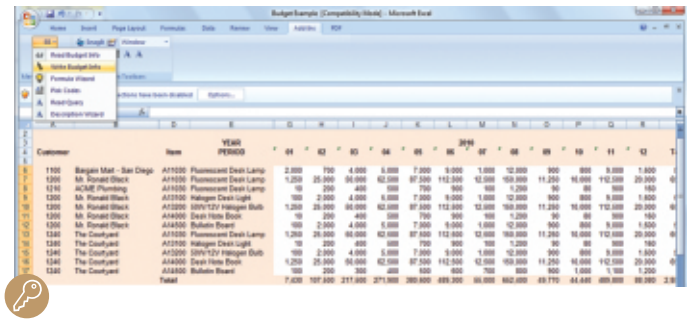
Budget Example [Compatibility Mode] - Microsoft Excel

Home Insert Page Layout Formulas Data Review View Add-Ins PDF

Read Budget Info
Write Budget Info
Formula Wizard
Pick Codes
Read Query
Description Wizard

Window

Options...

| | A | B | C | D | E | F | G | H | I | J | K | L | M | N | O | P | Q | R |
|---|---|---|---|---|---|---|---|---|---|---|---|---|---|---|---|---|---|---|
| 2 | | | | | YEAR | | | | | | | 2010 | | | | | | |
| 3 | Customer | | Item | | PERIOD | | 01 | 02 | 03 | 04 | 05 | 06 | 07 | 08 | 09 | 10 | 11 | 12 |
| 5 | 1100 | Bargain Mart - San Diego | A11000 | Fluorescent Desk Lamp | | | 2,000 | 750 | 4,000 | 5,000 | 7,000 | 9,000 | 1,000 | 12,000 | 900 | 800 | 9,000 | 1,500 |
| 6 | 1200 | Mr. Ronald Black | A11000 | Fluorescent Desk Lamp | | | 1,250 | 25,000 | 50,000 | 62,500 | 87,500 | 112,500 | 12,500 | 150,000 | 11,250 | 10,000 | 112,500 | 20,000 |
| 7 | 1210 | ACME Plumbing | A11000 | Fluorescent Desk Lamp | | | 10 | 200 | 400 | 500 | 750 | 900 | 100 | 1,200 | 90 | 80 | 900 | 160 |
| 8 | 1200 | Mr. Ronald Black | A13100 | Halogen Desk Light | | | 100 | 2,000 | 4,000 | 5,000 | 7,000 | 9,000 | 1,000 | 12,000 | 900 | 800 | 9,000 | 1,500 |
| 9 | 1200 | Mr. Ronald Black | A13200 | 50W/12V Halogen Bulb | | | 1,250 | 25,000 | 50,000 | 62,500 | 87,500 | 112,500 | 12,500 | 150,000 | 11,250 | 10,000 | 112,500 | 20,000 |
| 10 | 1200 | Mr. Ronald Black | A14000 | Desk Note Book | | | 10 | 200 | 400 | 500 | 750 | 900 | 100 | 1,200 | 90 | 80 | 900 | 160 |
| 11 | 1200 | Mr. Ronald Black | A14500 | Bulletin Board | | | 100 | 2,000 | 4,000 | 5,000 | 7,000 | 9,000 | 1,000 | 12,000 | 900 | 800 | 9,000 | 1,500 |
| 12 | 1340 | The Courtyard | A11000 | Fluorescent Desk Lamp | | | 1,250 | 25,000 | 50,000 | 62,500 | 87,500 | 112,500 | 12,500 | 150,000 | 11,250 | 10,000 | 112,500 | 20,000 |
| 13 | 1340 | The Courtyard | A13100 | Halogen Desk Light | | | 10 | 200 | 400 | 500 | 750 | 900 | 100 | 1,200 | 90 | 80 | 900 | 160 |
| 14 | 1340 | The Courtyard | A13200 | 50W/12V Halogen Bulb | | | 100 | 2,000 | 4,000 | 5,000 | 7,000 | 9,000 | 1,000 | 12,000 | 900 | 800 | 9,000 | 1,500 |
| 15 | 1340 | The Courtyard | A14000 | Desk Note Book | | | 1,250 | 25,000 | 50,000 | 62,500 | 87,500 | 112,500 | 12,500 | 150,000 | 11,250 | 10,000 | 112,500 | 20,000 |
| 16 | 1340 | The Courtyard | A14500 | Bulletin Board | | | 100 | 200 | 300 | 400 | 500 | 600 | 700 | 800 | 900 | 1,000 | 1,100 | 1,200 |
| 17 | | | Total | | | | 7,430 | 107,550 | 217,600 | 271,500 | 380,600 | 489,300 | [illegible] | 652,400 | 48,770 | 44,440 | 489,800 | 88,380 |